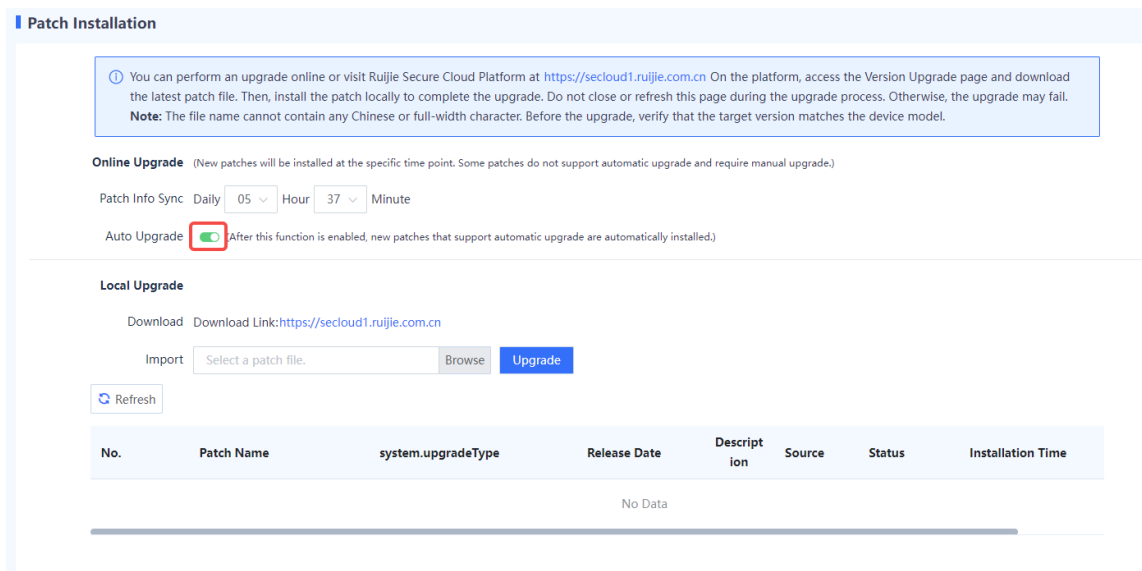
Patch Installation

ⓘ You can perform an upgrade online or visit Ruijie Secure Cloud Platform at https://secloud1.ruijie.com.cn On the platform, access the Version Upgrade page and download the latest patch file. Then, install the patch locally to complete the upgrade. Do not close or refresh this page during the upgrade process. Otherwise, the upgrade may fail. **Note:** The file name cannot contain any Chinese or full-width character. Before the upgrade, verify that the target version matches the device model.

Online Upgrade (New patches will be installed at the specific time point. Some patches do not support automatic upgrade and require manual upgrade.)

Patch Info Sync Daily 05 Hour 37 Minute

Auto Upgrade (After this function is enabled, new patches that support automatic upgrade are automatically installed.)

Local Upgrade

Download Download Link:https://secloud1.ruijie.com.cn

Import Select a patch file. Browse Upgrade

Refresh

| No. | Patch Name | system.upgradeType | Release Date | Description | Source | Status | Installation Time |
|---|---|---|---|---|---|---|---|

No Data